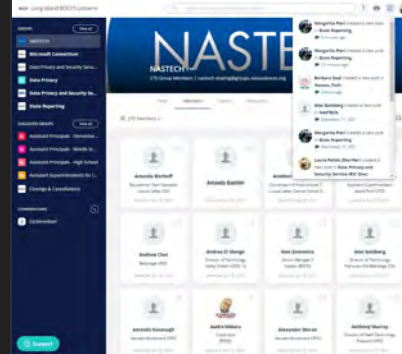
Long Island BOCES Listserv

GROUPS View all
NASTECH
Microsoft Connections
Data Privacy and Security Serv...
Data Privacy
Data Privacy and Security Se...
State Reporting

FAVORITE GROUPS View all
Assistant Principals - Elementar...
Assistant Principals - Middle Sc...
Assistant Principals - High School
Assistant Superintendents for C...
Closings & Cancellations

CONNECTIONS
Ed.Advantage

Support

NASTE
NASTECH
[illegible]

Margarita Pieri created a new post in State Reporting
Margarita Pieri created a new post in State Reporting
Barbara Saal created a new post in Nassau Tech
Alan Goldberg created a new post in NASTECH
Alan Goldberg created a new post in State Reporting
Laura Pellak (She/Her) created a new post in Data Privacy and Security Services (BOCES)

Feed Members Files Resources

Amanda Bischoff
Amanda Buetter
Andrew Choi
Andrea Di Mango
Alex Gomorrie
Alan Goldberg
Amanda Kavanagh
Audra Aldaco
Alexander Moran
Anthony Murray